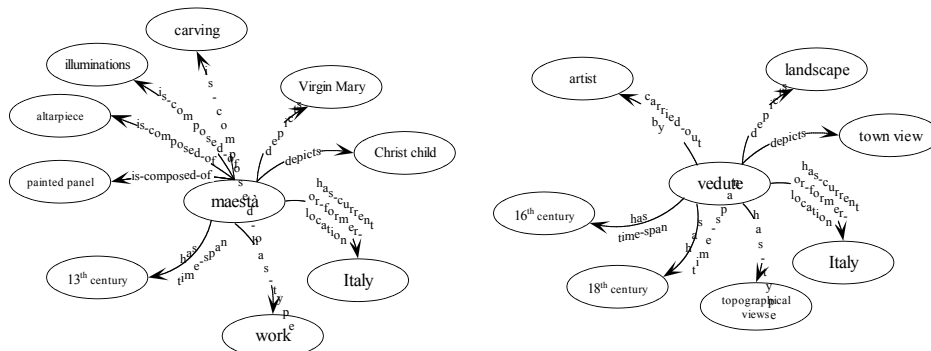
carving

illuminations

Virgin Mary

altarpiece

Christ child

painted panel

maestà

13th century

Italy

work

is-composed-of

is-composed-of

is-composed-of

is-composed-of

depicts

depicts

has-current-or-former-location

has-time-span

has-type

artist

landscape

town view

vedute

16th century

Italy

18th century

topographical views

carried-out-by

depicts

depicts

has-current-or-former-location

has-time-span

has-time-span

has-type